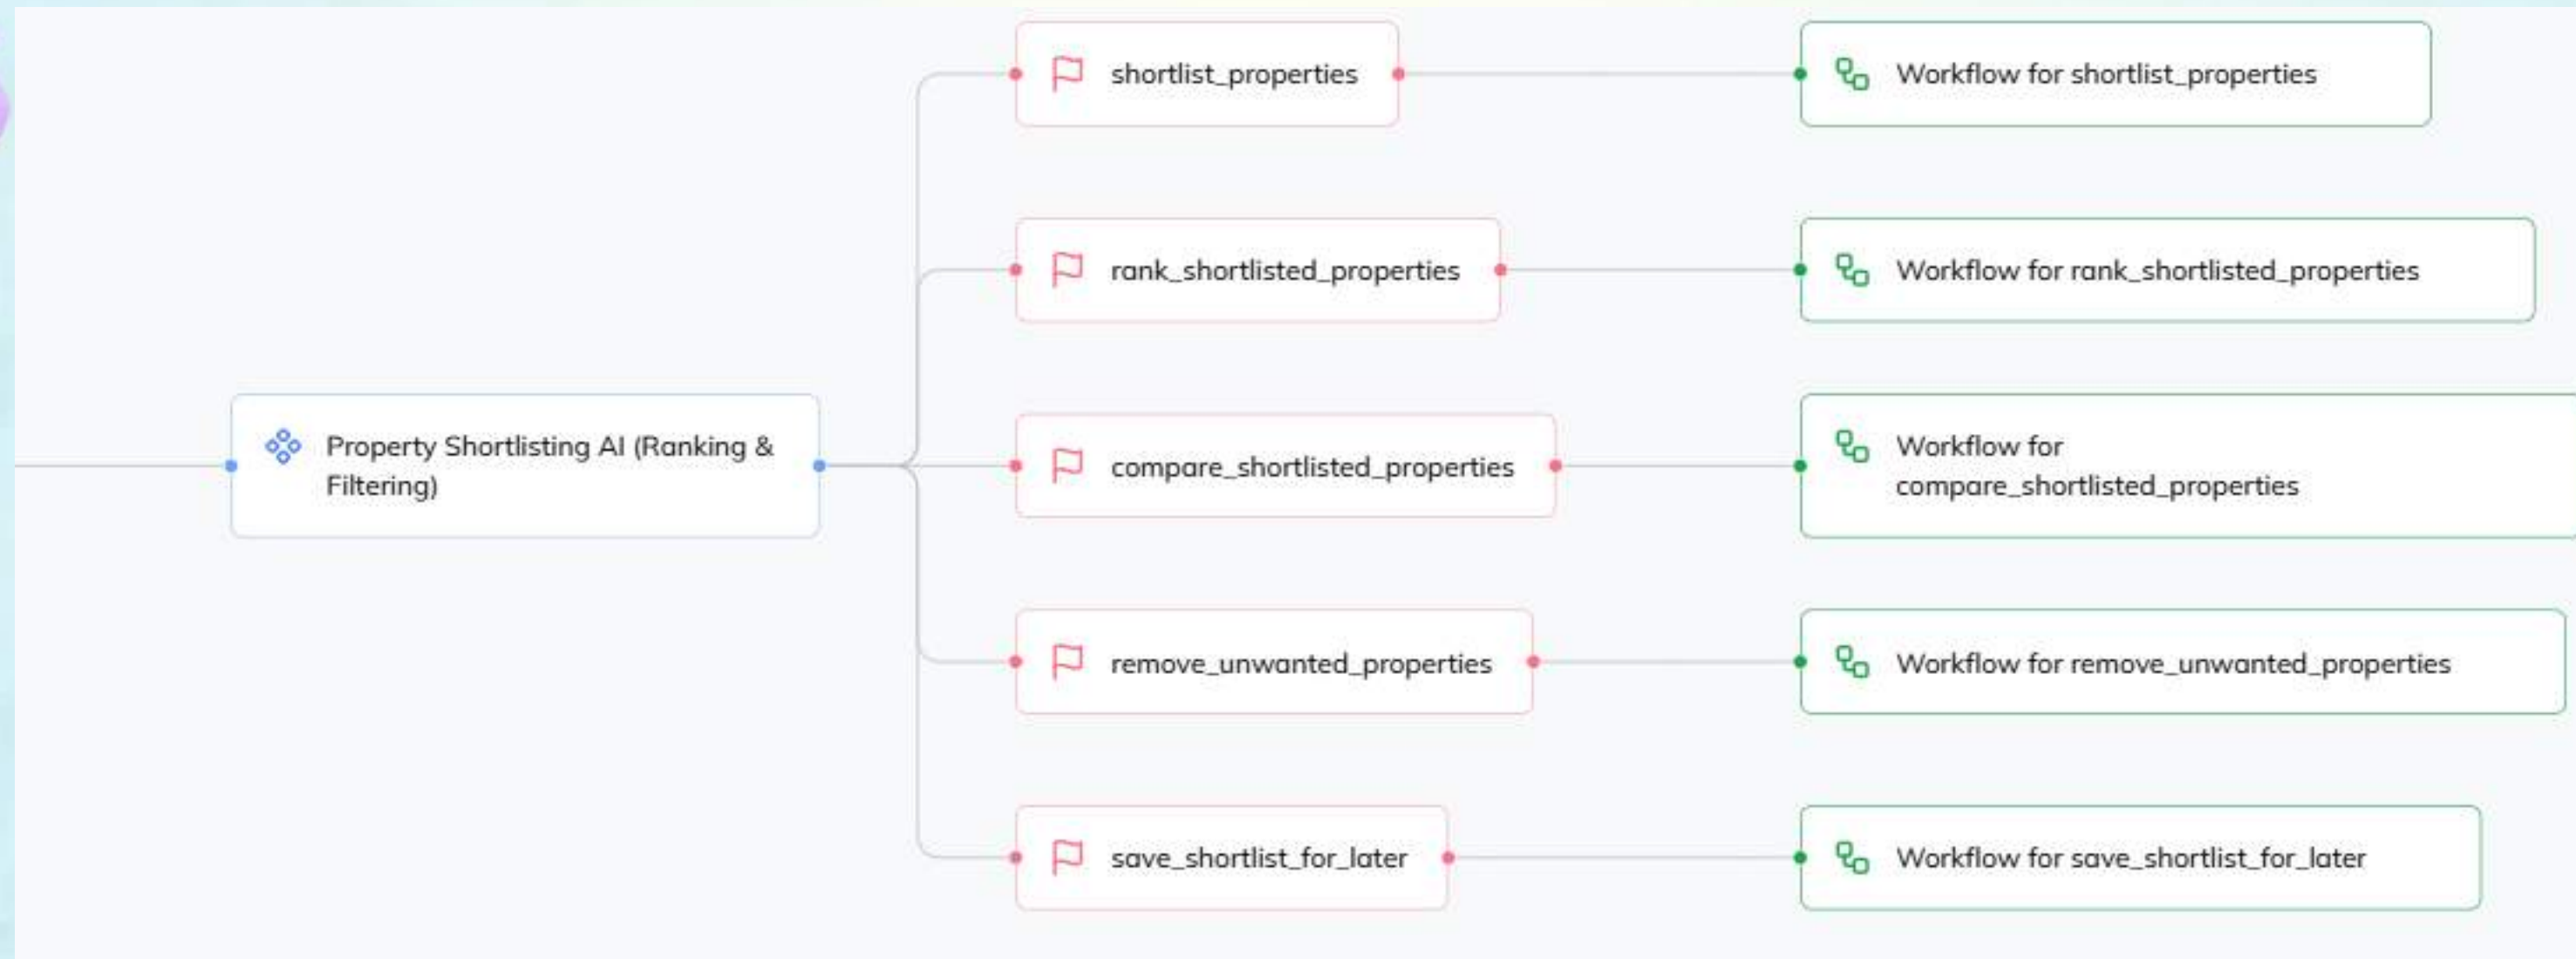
Property Shortlisting AI (Ranking & Filtering)

shortlist_properties

Workflow for shortlist_properties

rank_shortlisted_properties

Workflow for rank_shortlisted_properties

compare_shortlisted_properties

Workflow for compare_shortlisted_properties

remove_unwanted_properties

Workflow for remove_unwanted_properties

save_shortlist_for_later

Workflow for save_shortlist_for_later